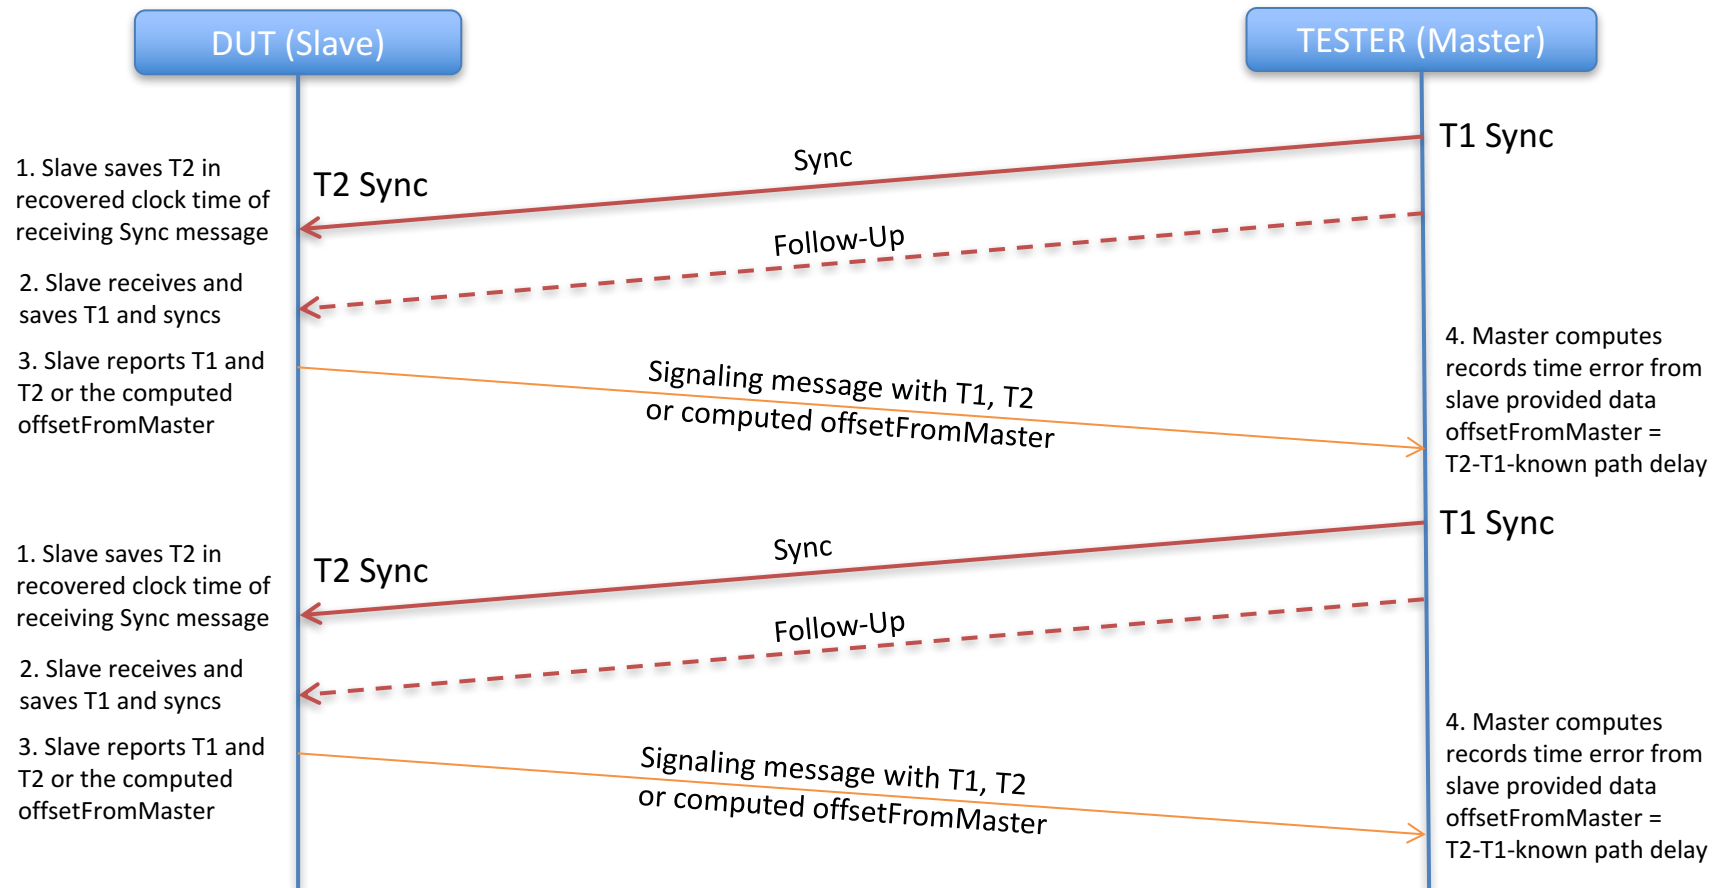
DUT (Slave)

TESTER (Master)

T1 Sync

1. Slave saves T2 in recovered clock time of receiving Sync message

T2 Sync

Sync

Follow-Up

2. Slave receives and saves T1 and syncs

3. Slave reports T1 and T2 or the computed offsetFromMaster

Signaling message with T1, T2 or computed offsetFromMaster

4. Master computes records time error from slave provided data offsetFromMaster = T2-T1-known path delay

T1 Sync

1. Slave saves T2 in recovered clock time of receiving Sync message

T2 Sync

Sync

Follow-Up

2. Slave receives and saves T1 and syncs

3. Slave reports T1 and T2 or the computed offsetFromMaster

Signaling message with T1, T2 or computed offsetFromMaster

4. Master computes records time error from slave provided data offsetFromMaster = T2-T1-known path delay